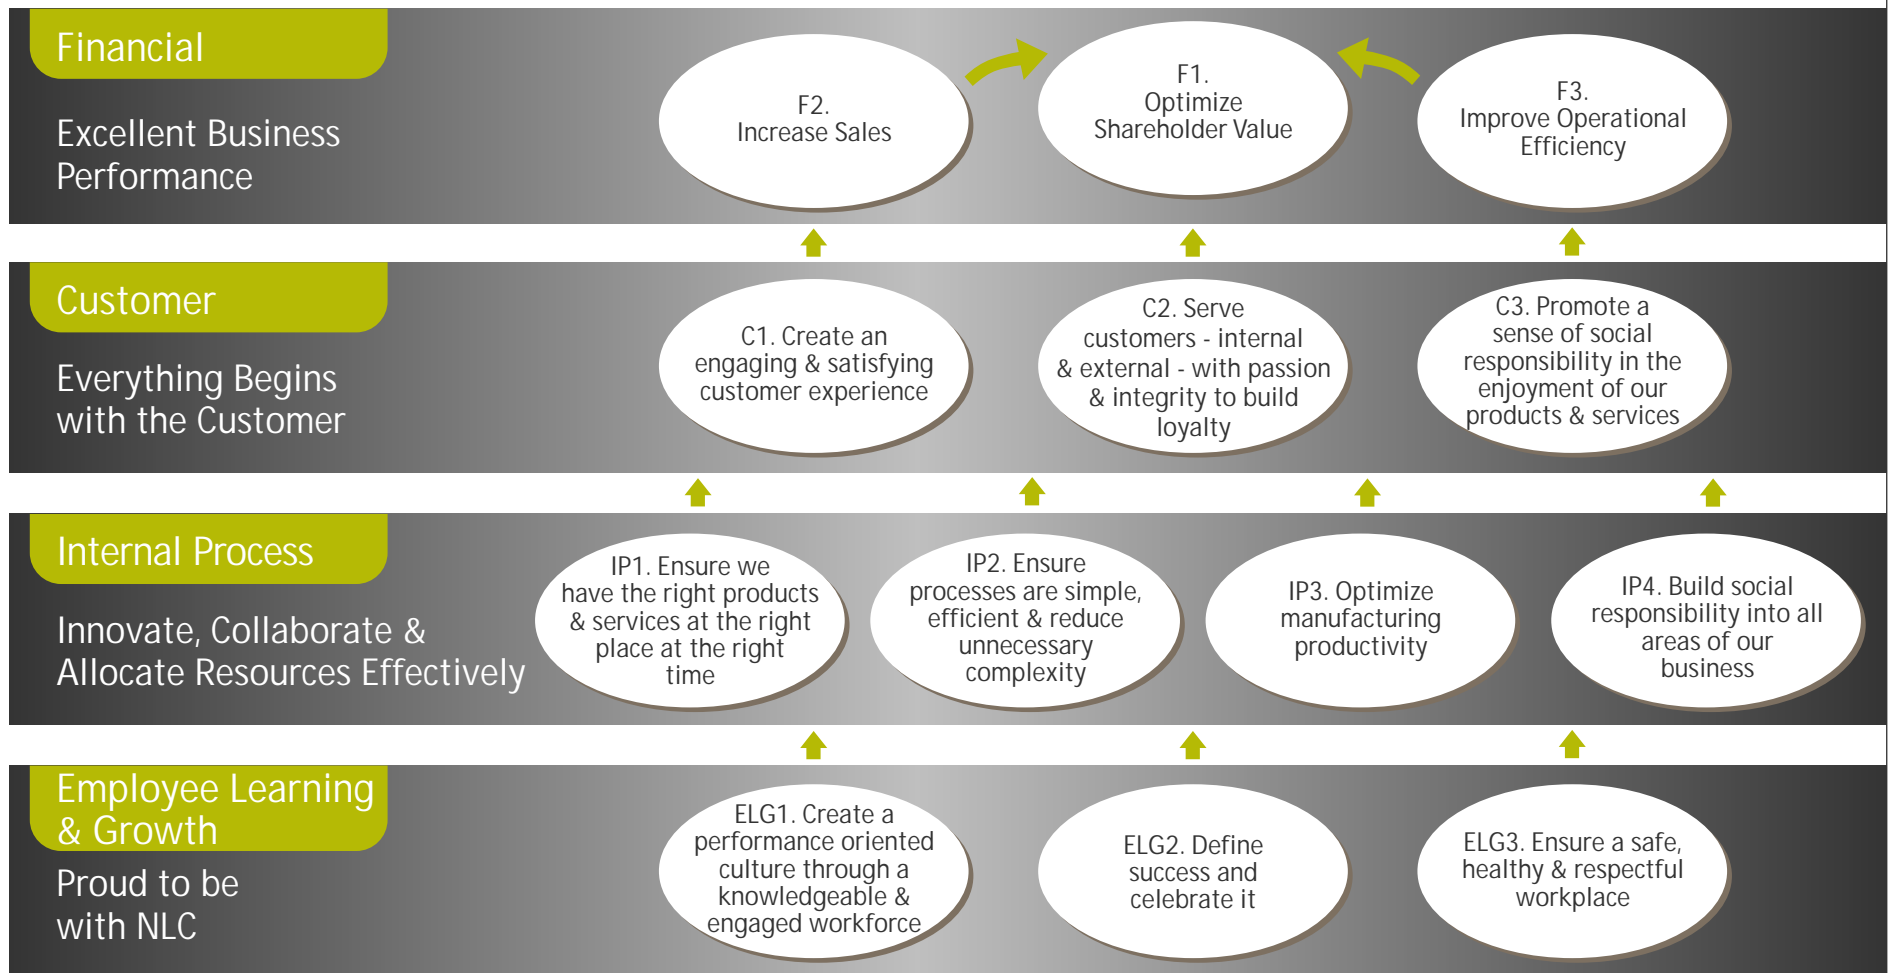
Financial

Excellent Business Performance

F2.
Increase Sales

F1.
Optimize Shareholder Value

F3.
Improve Operational Efficiency

Customer

Everything Begins with the Customer

C1. Create an engaging & satisfying customer experience

C2. Serve customers - internal & external - with passion & integrity to build loyalty

C3. Promote a sense of social responsibility in the enjoyment of our products & services

Internal Process

Innovate, Collaborate & Allocate Resources Effectively

IP1. Ensure we have the right products & services at the right place at the right time

IP2. Ensure processes are simple, efficient & reduce unnecessary complexity

IP3. Optimize manufacturing productivity

IP4. Build social responsibility into all areas of our business

Employee Learning & Growth

Proud to be with NLC

ELG1. Create a performance oriented culture through a knowledgeable & engaged workforce

ELG2. Define success and celebrate it

ELG3. Ensure a safe, healthy & respectful workplace